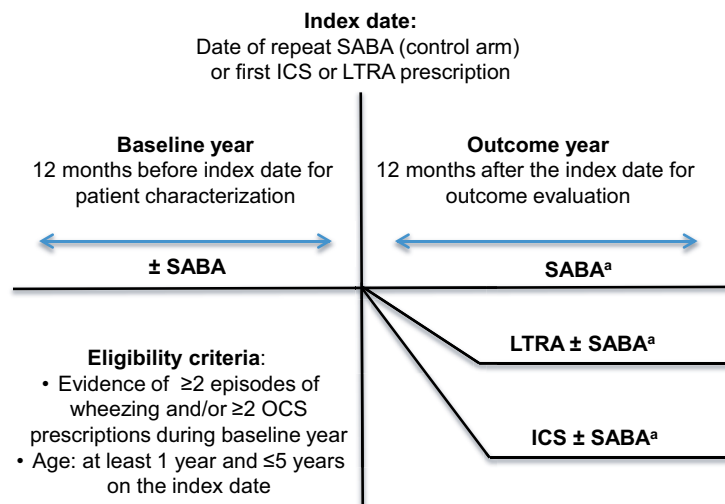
**Index date:**
Date of repeat SABA (control arm) or first ICS or LTRA prescription

**Baseline year**
12 months before index date for patient characterization

**± SABA**

**Outcome year**
12 months after the index date for outcome evaluation

**SABA$^a$**

**LTRA ± SABA$^a$**

**ICS ± SABA$^a$**

**Eligibility criteria**:
• Evidence of ≥2 episodes of wheezing and/or ≥2 OCS prescriptions during baseline year
• Age: at least 1 year and ≤5 years on the index date